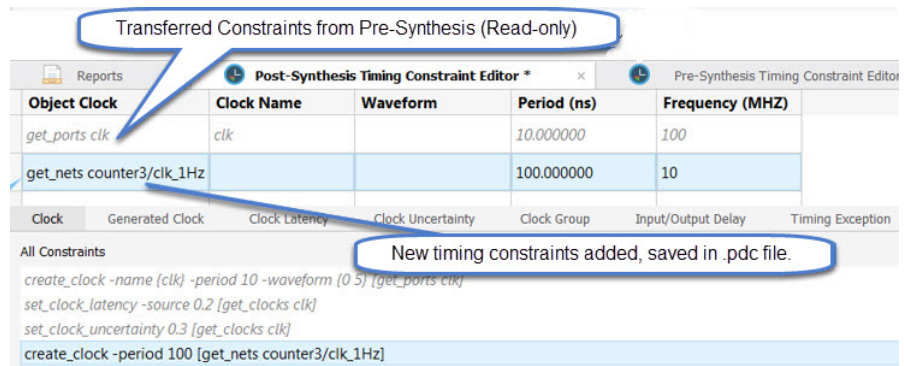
Transferred Constraints from Pre-Synthesis (Read-only)

Reports | Post-Synthesis Timing Constraint Editor * | × | Pre-Synthesis Timing Constraint Editor

| Object Clock | Clock Name | Waveform | Period (ns) | Frequency (MHZ) |
|---|---|---|---|---|
| get_ports clk | clk | | 10.000000 | 100 |
| get_nets counter3/clk_1Hz | | | 100.000000 | 10 |

Clock | Generated Clock | Clock Latency | Clock Uncertainty | Clock Group | Input/Output Delay | Timing Exception

All Constraints

New timing constraints added, saved in .pdc file.

create_clock -name {clk} -period 10 -waveform {0 5} [get_ports clk]
set_clock_latency -source 0.2 [get_clocks clk]
set_clock_uncertainty 0.3 [get_clocks clk]
create_clock -period 100 [get_nets counter3/clk_1Hz]